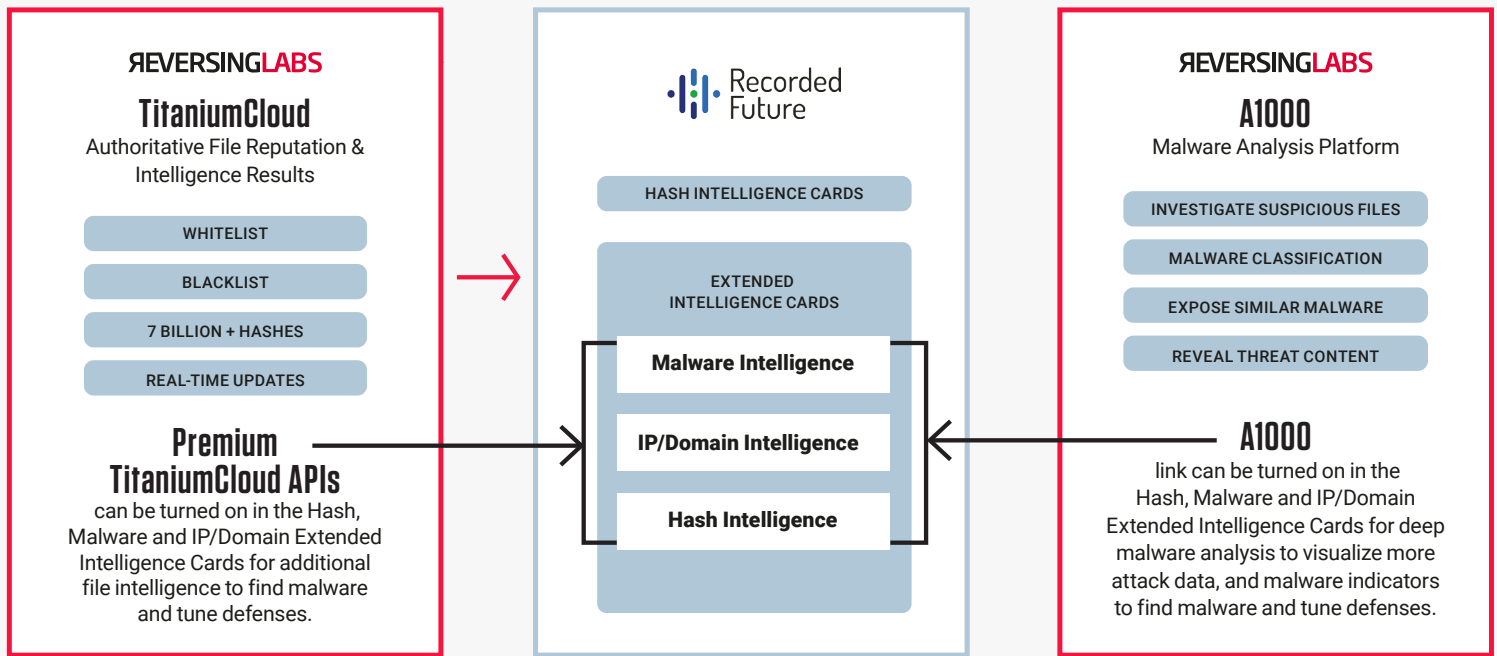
ЯEVERSINGLABS

TitaniumCloud

Authoritative File Reputation & Intelligence Results

WHITELIST

BLACKLIST

7 BILLION + HASHES

REAL-TIME UPDATES

Premium TitaniumCloud APIs

can be turned on in the Hash, Malware and IP/Domain Extended Intelligence Cards for additional file intelligence to find malware and tune defenses.

Recorded Future

HASH INTELLIGENCE CARDS

EXTENDED INTELLIGENCE CARDS

Malware Intelligence

IP/Domain Intelligence

Hash Intelligence

ЯEVERSINGLABS

A1000

Malware Analysis Platform

INVESTIGATE SUSPICIOUS FILES

MALWARE CLASSIFICATION

EXPOSE SIMILAR MALWARE

REVEAL THREAT CONTENT

A1000

link can be turned on in the Hash, Malware and IP/Domain Extended Intelligence Cards for deep malware analysis to visualize more attack data, and malware indicators to find malware and tune defenses.